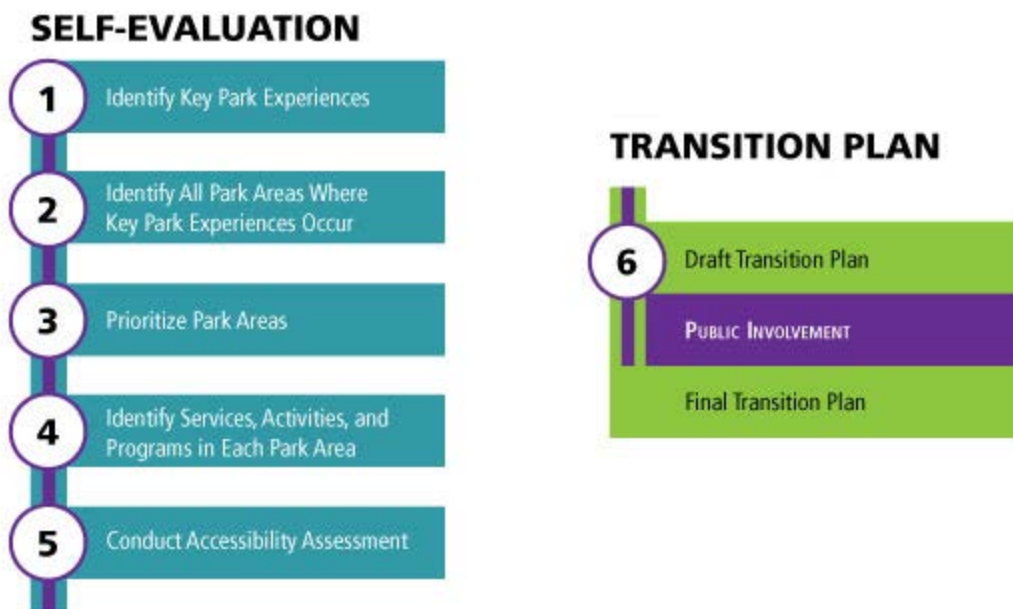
SELF-EVALUATION

1 Identify Key Park Experiences

2 Identify All Park Areas Where Key Park Experiences Occur

3 Prioritize Park Areas

4 Identify Services, Activities, and Programs in Each Park Area

5 Conduct Accessibility Assessment

TRANSITION PLAN

6 Draft Transition Plan

Public Involvement

Final Transition Plan